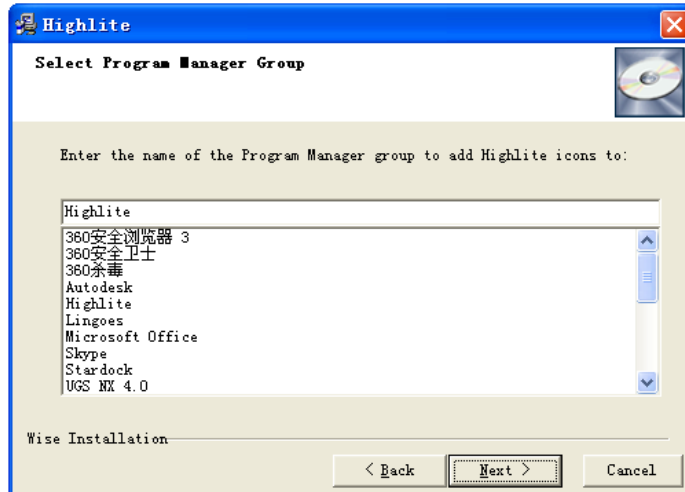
Highlite

Select Program Manager Group

Enter the name of the Program Manager group to add Highlite icons to:

Highlite

360安全浏览器 3
360安全卫士
360杀毒
Autodesk
Highlite
Lingoes
Microsoft Office
Skype
Stardock
UGS NX 4.0

Wise Installation

< Back
Next >
Cancel